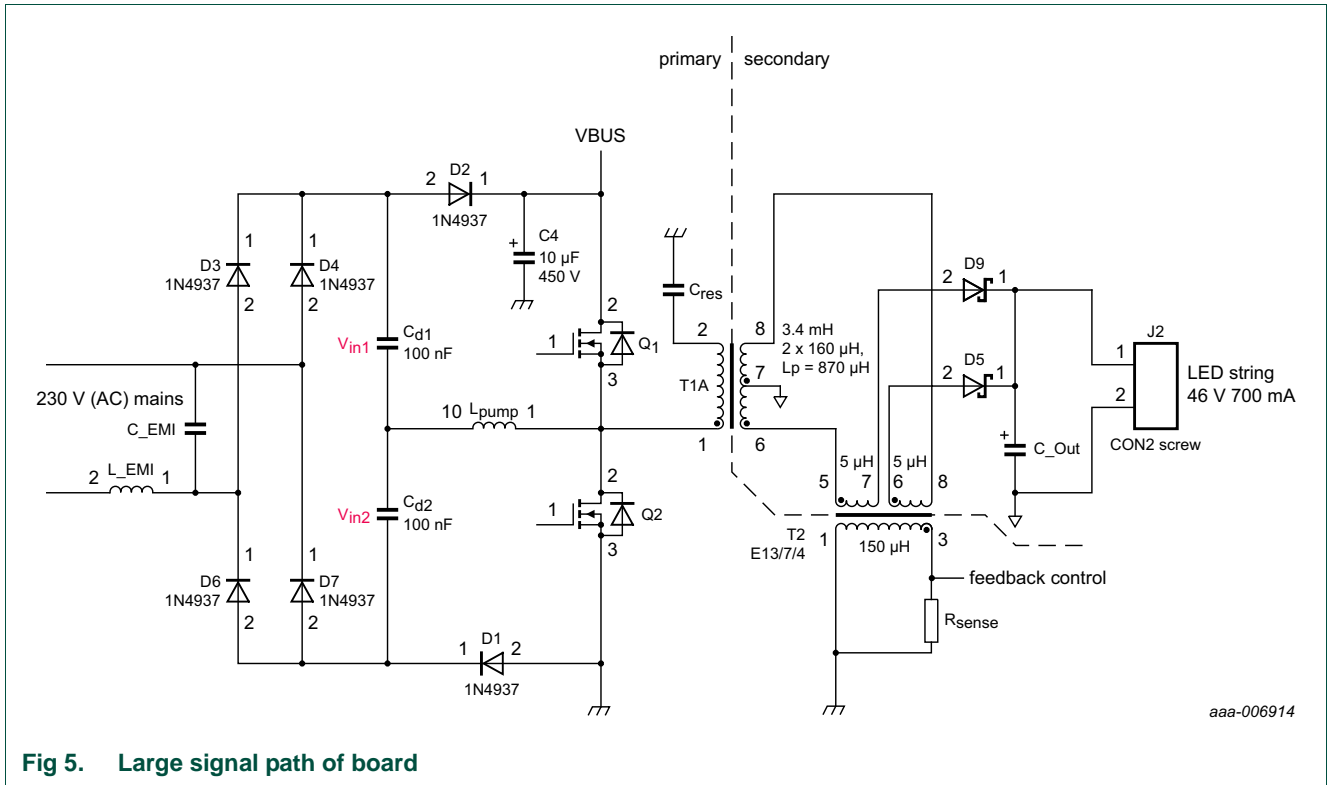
primary secondary

VBUS

2 D2 1
1N4937

C4
10 µF
450 V

1
D3
1N4937
2

1
D4
1N4937
2

$V_{in1}$
$C_{d1}$
100 nF

2
1
$Q_1$
3

$C_{res}$

2
8
3.4 mH
2 x 160 µH,
Lp = 870 µH
7
T1A
1
6

2 D9 1

2 D5 1

J2
1
2
LED string
46 V 700 mA
CON2 screw

230 V (AC) mains

C_EMI

2 L_EMI 1

10 $L_{pump}$ 1

C_Out

5 µH 5 µH
5 7 6 8

$V_{in2}$
$C_{d2}$
100 nF

2
1
Q2
3

T2
E13/7/4
1
150 µH
3

feedback control

1
D6
1N4937
2

1
D7
1N4937
2

$R_{sense}$

1 D1 2
1N4937

aaa-006914

Fig 5. Large signal path of board